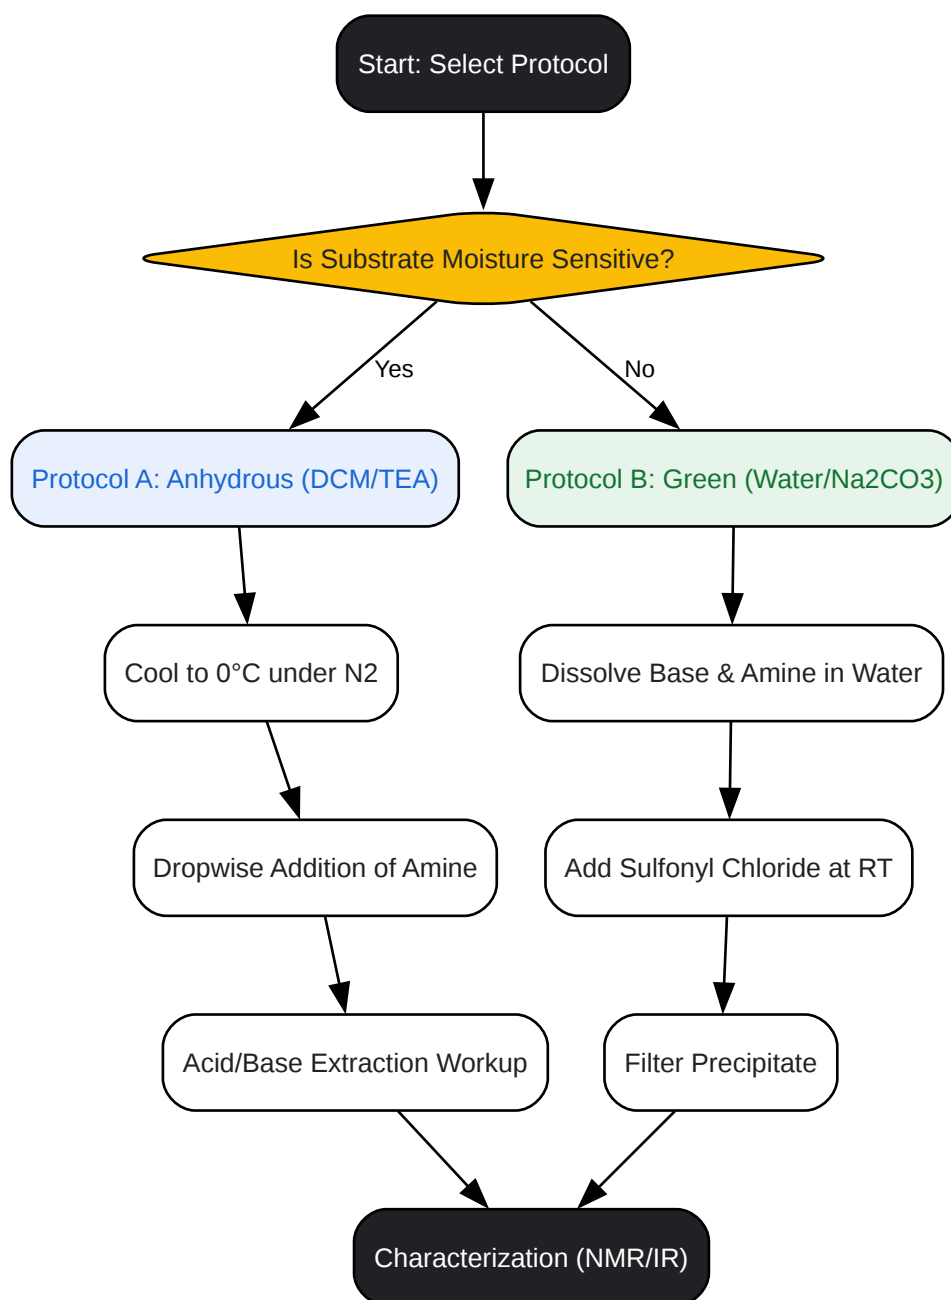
Start: Select Protocol

Is Substrate Moisture Sensitive?

Yes

No

Protocol A: Anhydrous (DCM/TEA)

Protocol B: Green (Water/Na2CO3)

Cool to 0°C under N2

Dissolve Base & Amine in Water

Dropwise Addition of Amine

Add Sulfonyl Chloride at RT

Acid/Base Extraction Workup

Filter Precipitate

Characterization (NMR/IR)